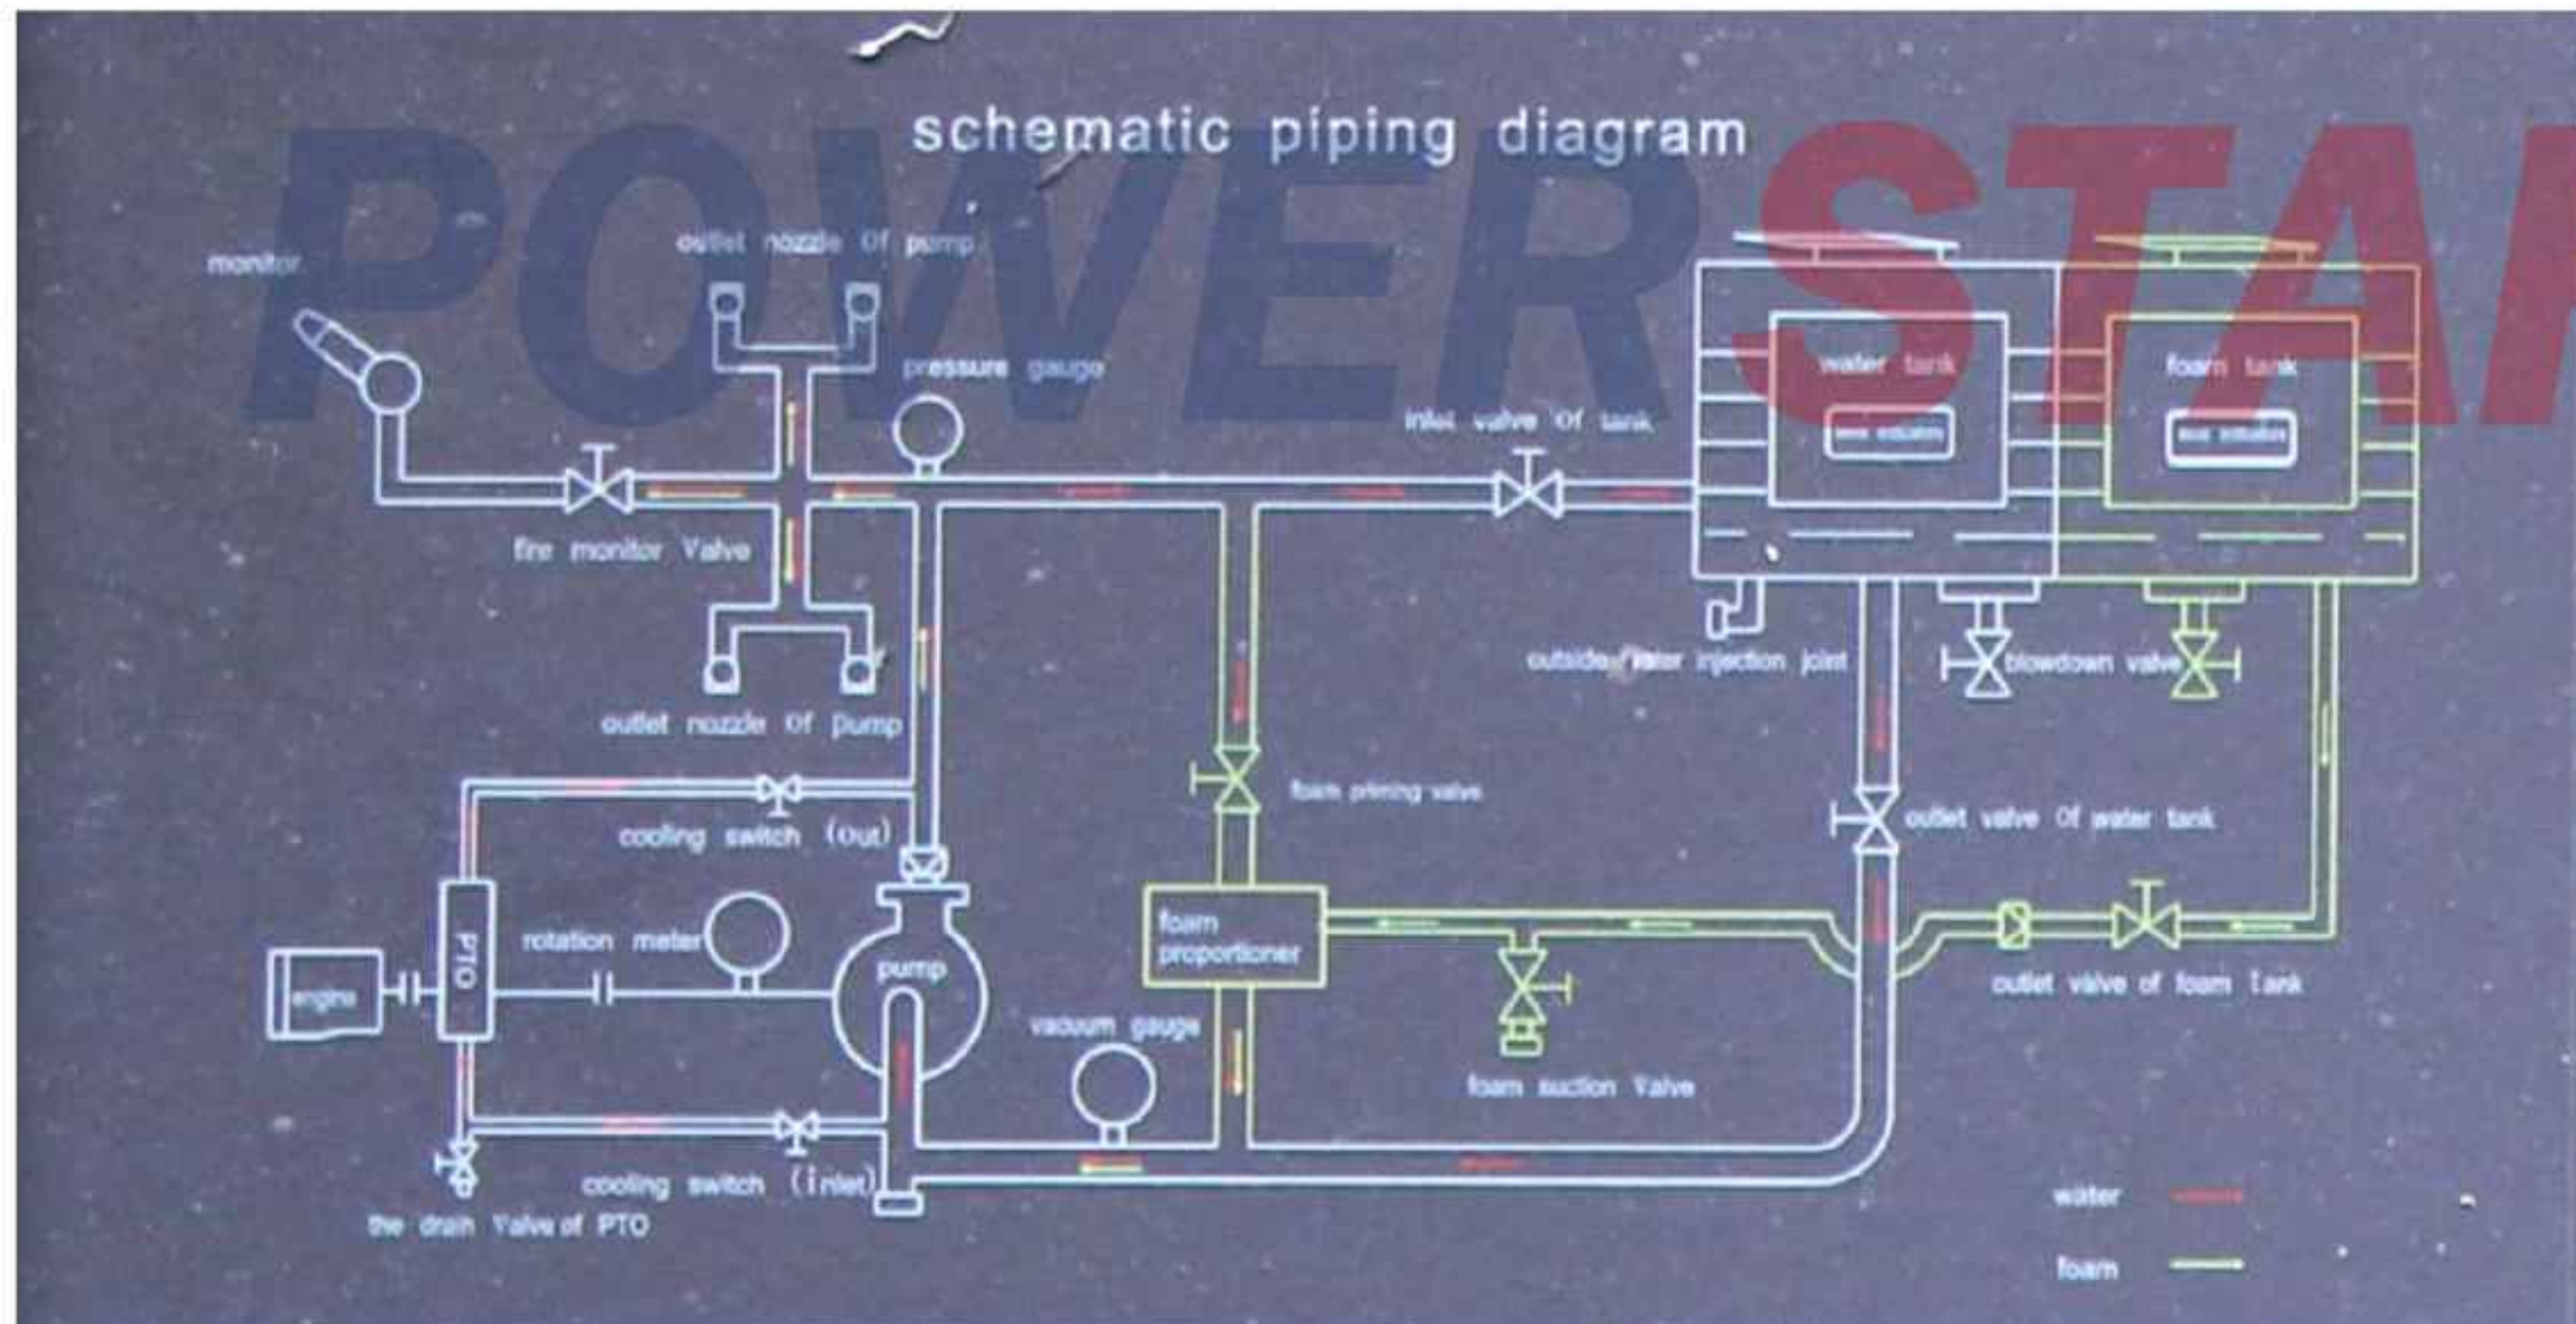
schematic piping diagram

POWERSTA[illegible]

monitor

outlet nozzle Of pump

pressure gauge

inlet valve Of tank

water tank

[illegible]

foam tank

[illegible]

fire monitor Valve

outside water injection joint

blowdown valve

outlet nozzle Of pump

foam priming valve

cooling switch (out)

outlet valve Of water tank

PTO

rotation meter

foam proportioner

engine

pump

outlet valve of foam tank

vacuum gauge

foam suction Valve

cooling switch (inlet)

the drain Valve of PTO

water

foam